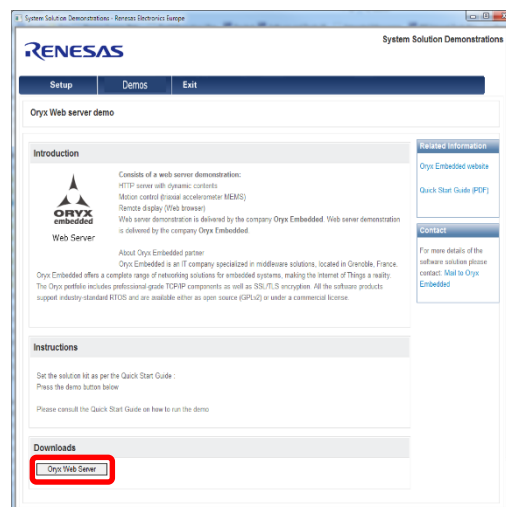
System Solution Demonstrations - Renesas Electronics Europe

RENESAS

System Solution Demonstrations

Setup
Demos
Exit

Oryx Web server demo

Introduction

ORYX embedded
Web Server

Consists of a web server demonstration:
HTTP server with dynamic contents
Motion control (triaxial accelerometer MEMS)
Remote display (Web browser)
Web server demonstration is delivered by the company Oryx Embedded. Web server demonstration is delivered by the company Oryx Embedded.

About Oryx Embedded partner
Oryx Embedded is an IT company specialized in middleware solutions, located in Grenoble, France. Oryx Embedded offers a complete range of networking solutions for embedded systems, making the Internet of Things a reality. The Oryx portfolio includes professional-grade TCP/IP components as well as SSL/TLS encryption. All the software products support industry-standard RTOS and are available either as open source (GPLv2) or under a commercial license.

Instructions

Set the solution kit as per the Quick Start Guide :
Press the demo button below

Please consult the Quick Start Guide on how to run the demo

Downloads

Oryx Web Server

Related Information

Oryx Embedded website

Quick Start Guide (PDF)

Contact

For more details of the software solution please contact: Mail to Oryx Embedded